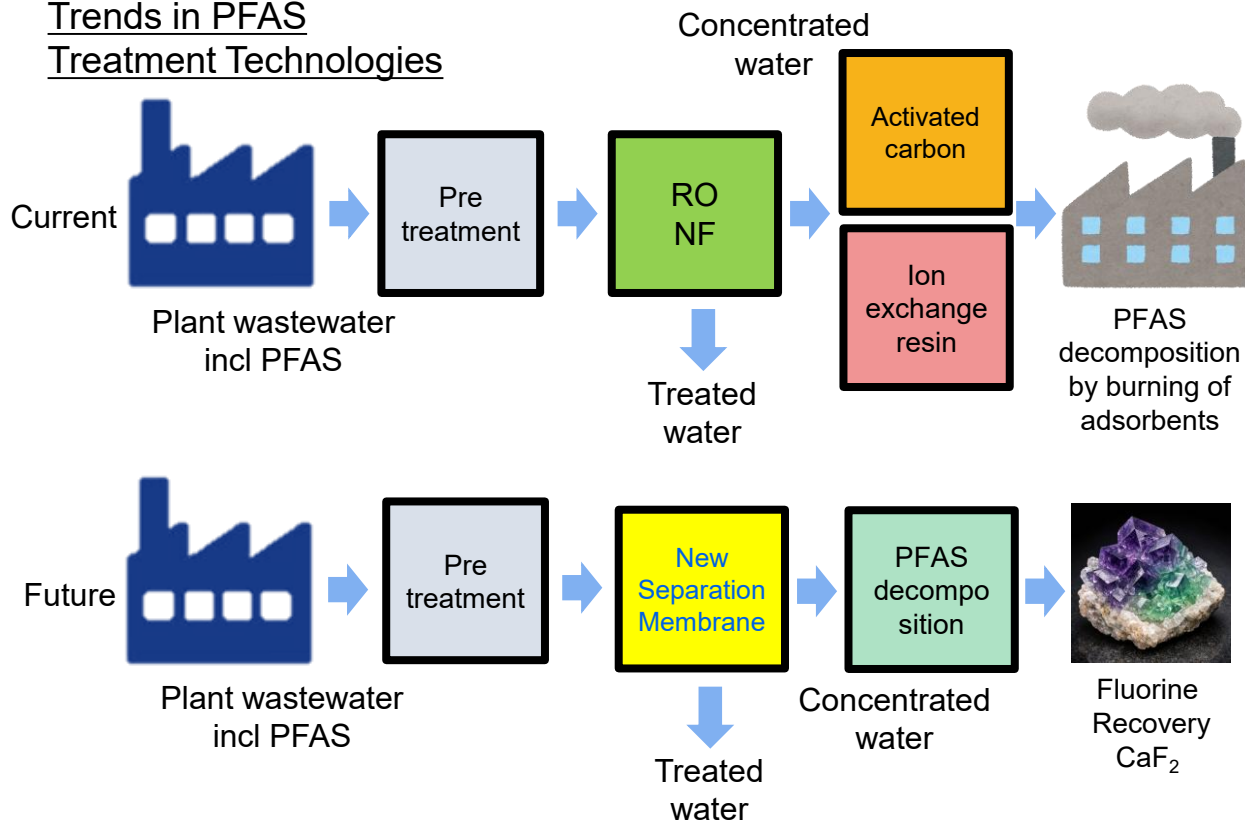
Trends in PFAS Treatment Technologies

Current

Plant wastewater incl PFAS

Pre treatment

RO NF

Treated water

Concentrated water

Activated carbon

Ion exchange resin

PFAS decomposition by burning of adsorbents

Future

Plant wastewater incl PFAS

Pre treatment

New Separation Membrane

Treated water

PFAS decompo sition

Concentrated water

Fluorine Recovery $CaF_2$